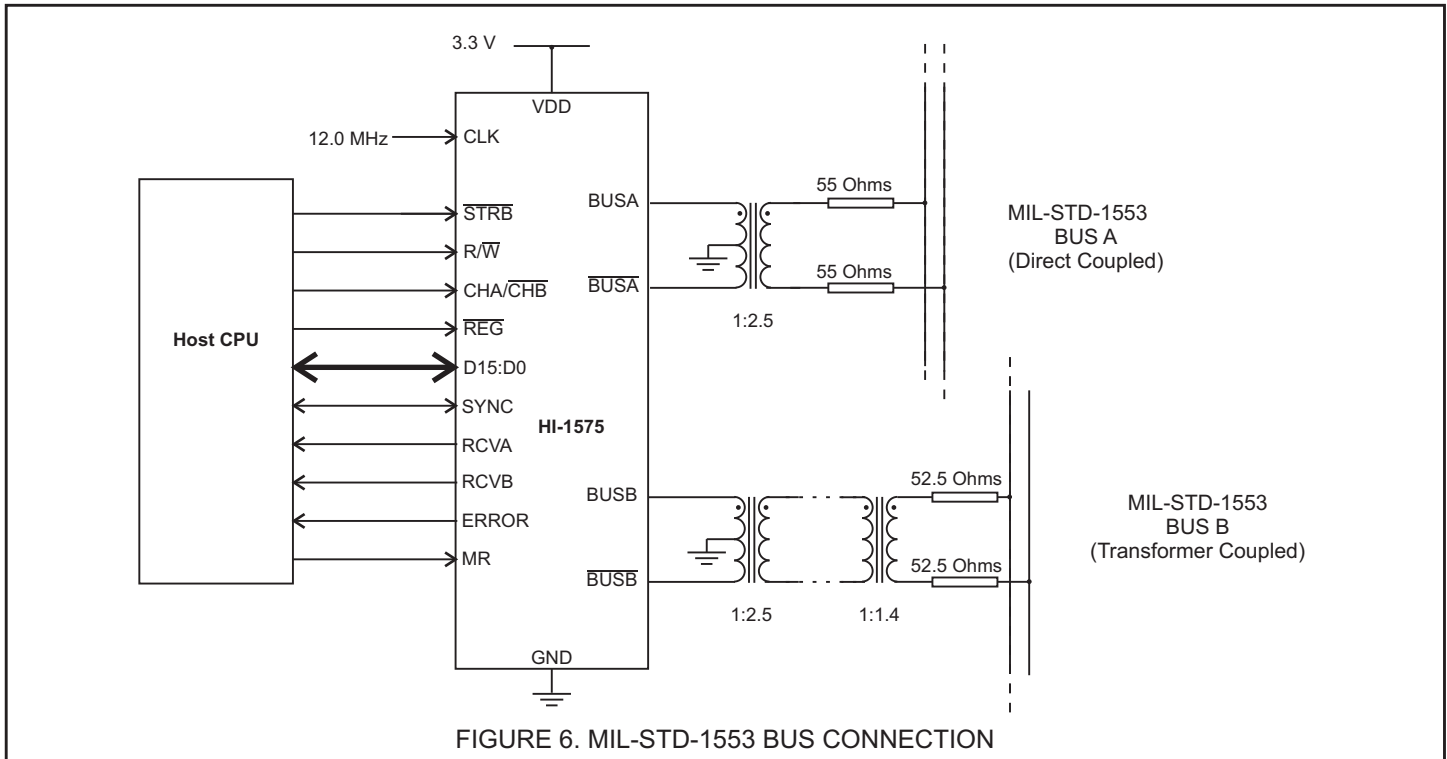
3.3 V

VDD

12.0 MHz

CLK

Host CPU

$\overline{STRB}$

R/$\overline{W}$

CHA/$\overline{CHB}$

$\overline{REG}$

D15:D0

SYNC

RCVA

RCVB

ERROR

MR

HI-1575

BUSA

$\overline{BUSA}$

BUSB

$\overline{BUSB}$

GND

55 Ohms

55 Ohms

1:2.5

MIL-STD-1553
BUS A
(Direct Coupled)

52.5 Ohms

52.5 Ohms

1:2.5

1:1.4

MIL-STD-1553
BUS B
(Transformer Coupled)

FIGURE 6. MIL-STD-1553 BUS CONNECTION